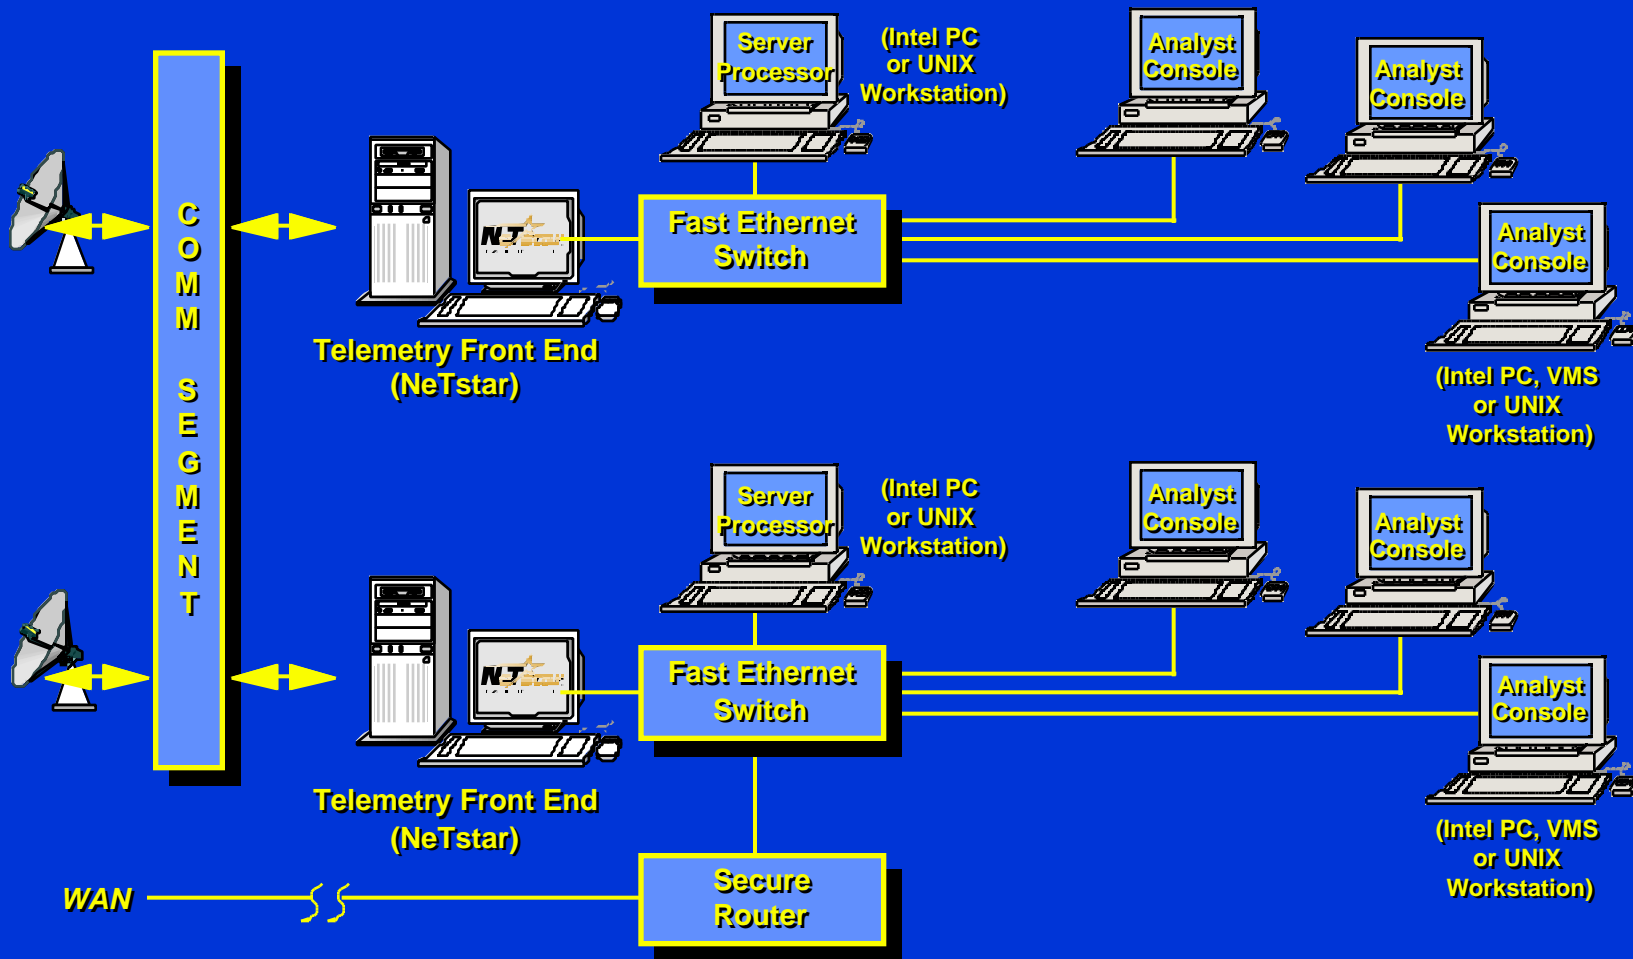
COMM SEGMENT

Server Processor

(Intel PC or UNIX Workstation)

Analyst Console

Analyst Console

Fast Ethernet Switch

Analyst Console

Telemetry Front End (NeTstar)

(Intel PC, VMS or UNIX Workstation)

Server Processor

(Intel PC or UNIX Workstation)

Analyst Console

Analyst Console

Fast Ethernet Switch

Analyst Console

Telemetry Front End (NeTstar)

(Intel PC, VMS or UNIX Workstation)

WAN

Secure Router